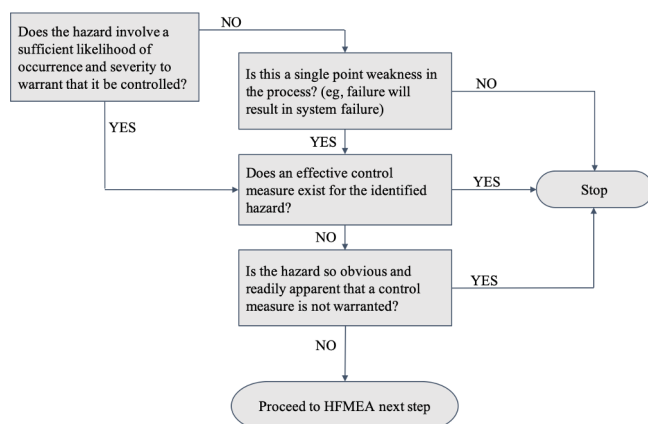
Does the hazard involve a sufficient likelihood of occurrence and severity to warrant that it be controlled?

NO

Is this a single point weakness in the process? (eg, failure will result in system failure)

NO

YES

YES

Does an effective control measure exist for the identified hazard?

YES

Stop

NO

Is the hazard so obvious and readily apparent that a control measure is not warranted?

YES

NO

Proceed to HFMEA next step